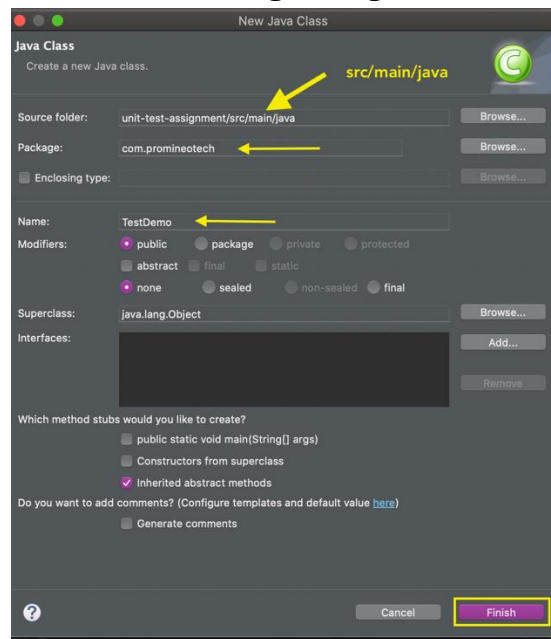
New Java Class

Java Class
Create a new Java class.

src/main/java

Source folder: unit-test-assignment/src/main/java Browse...
Package: com.promineotech Browse...
Enclosing type: Browse...

Name: TestDemo
Modifiers: public package private protected
abstract final static
none sealed non-sealed final

Superclass: java.lang.Object Browse...
Interfaces: Add...
Remove

Which method stubs would you like to create?
public static void main(String[] args)
Constructors from superclass
Inherited abstract methods
Do you want to add comments? (Configure templates and default value here)
Generate comments

Cancel Finish